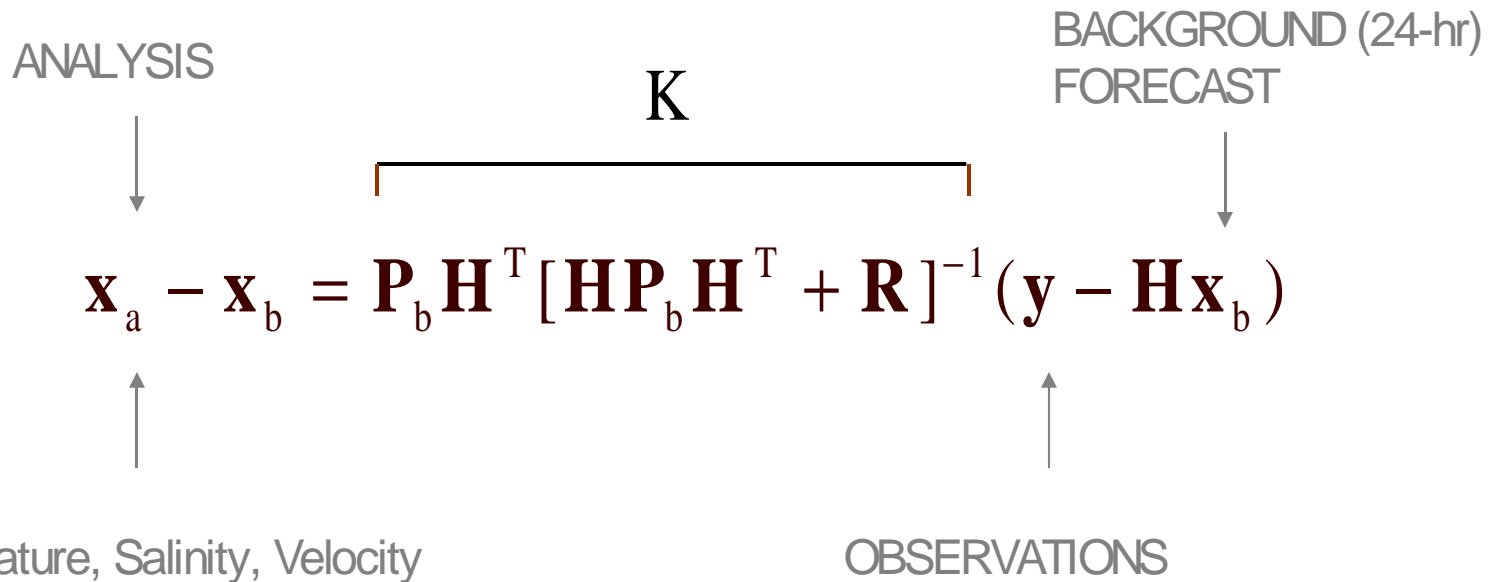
ANALYSIS

K

BACKGROUND (24-hr) FORECAST

$\mathbf{x}_a - \mathbf{x}_b = \mathbf{P}_b\mathbf{H}^T[\mathbf{H}\mathbf{P}_b\mathbf{H}^T + \mathbf{R}]^{-1}(\mathbf{y} - \mathbf{H}\mathbf{x}_b)$

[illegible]ature, Salinity, Velocity

OBSERVATIONS